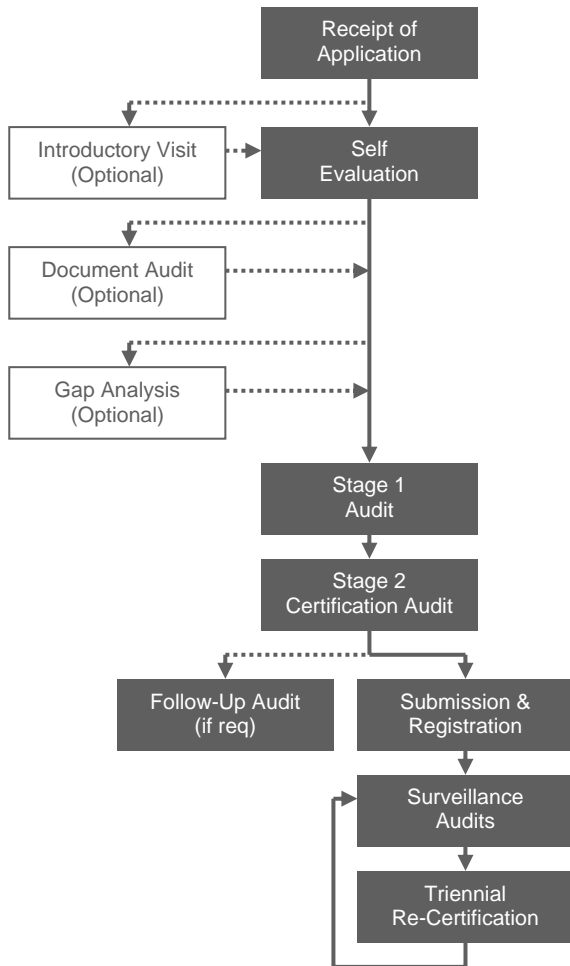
Receipt of Application

Introductory Visit (Optional)

Self Evaluation

Document Audit (Optional)

Gap Analysis (Optional)

Stage 1 Audit

Stage 2 Certification Audit

Follow-Up Audit (if req)

Submission & Registration

Surveillance Audits

Triennial Re-Certification